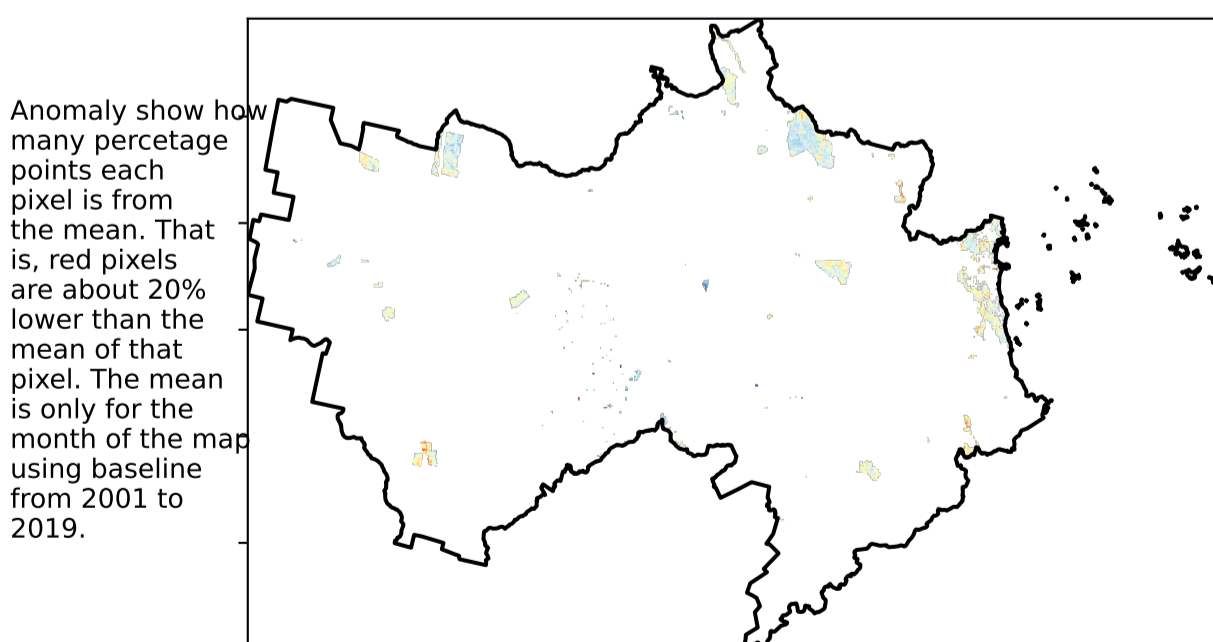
Anomaly show how many percetage points each pixel is from the mean. That is, red pixels are about 20% lower than the mean of that pixel. The mean is only for the month of the map using baseline from 2001 to 2019.